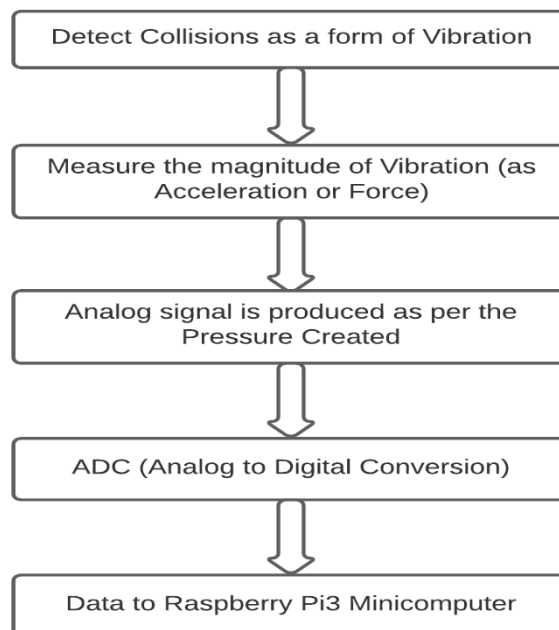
Detect Collisions as a form of Vibration

Measure the magnitude of Vibration (as Acceleration or Force)

Analog signal is produced as per the Pressure Created

ADC (Analog to Digital Conversion)

Data to Raspberry Pi3 Minicomputer